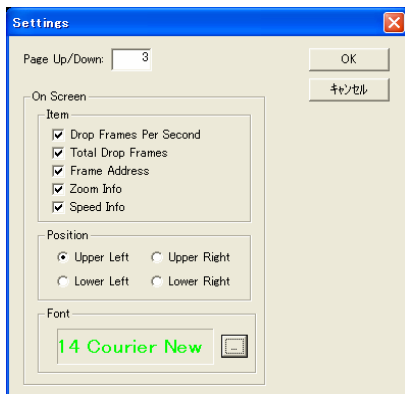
Settings

Page Up/Down: 3

OK

キャンセル

On Screen

Item

Drop Frames Per Second

Total Drop Frames

Frame Address

Zoom Info

Speed Info

Position

Upper Left

Upper Right

Lower Left

Lower Right

Font

14 Courier New

...